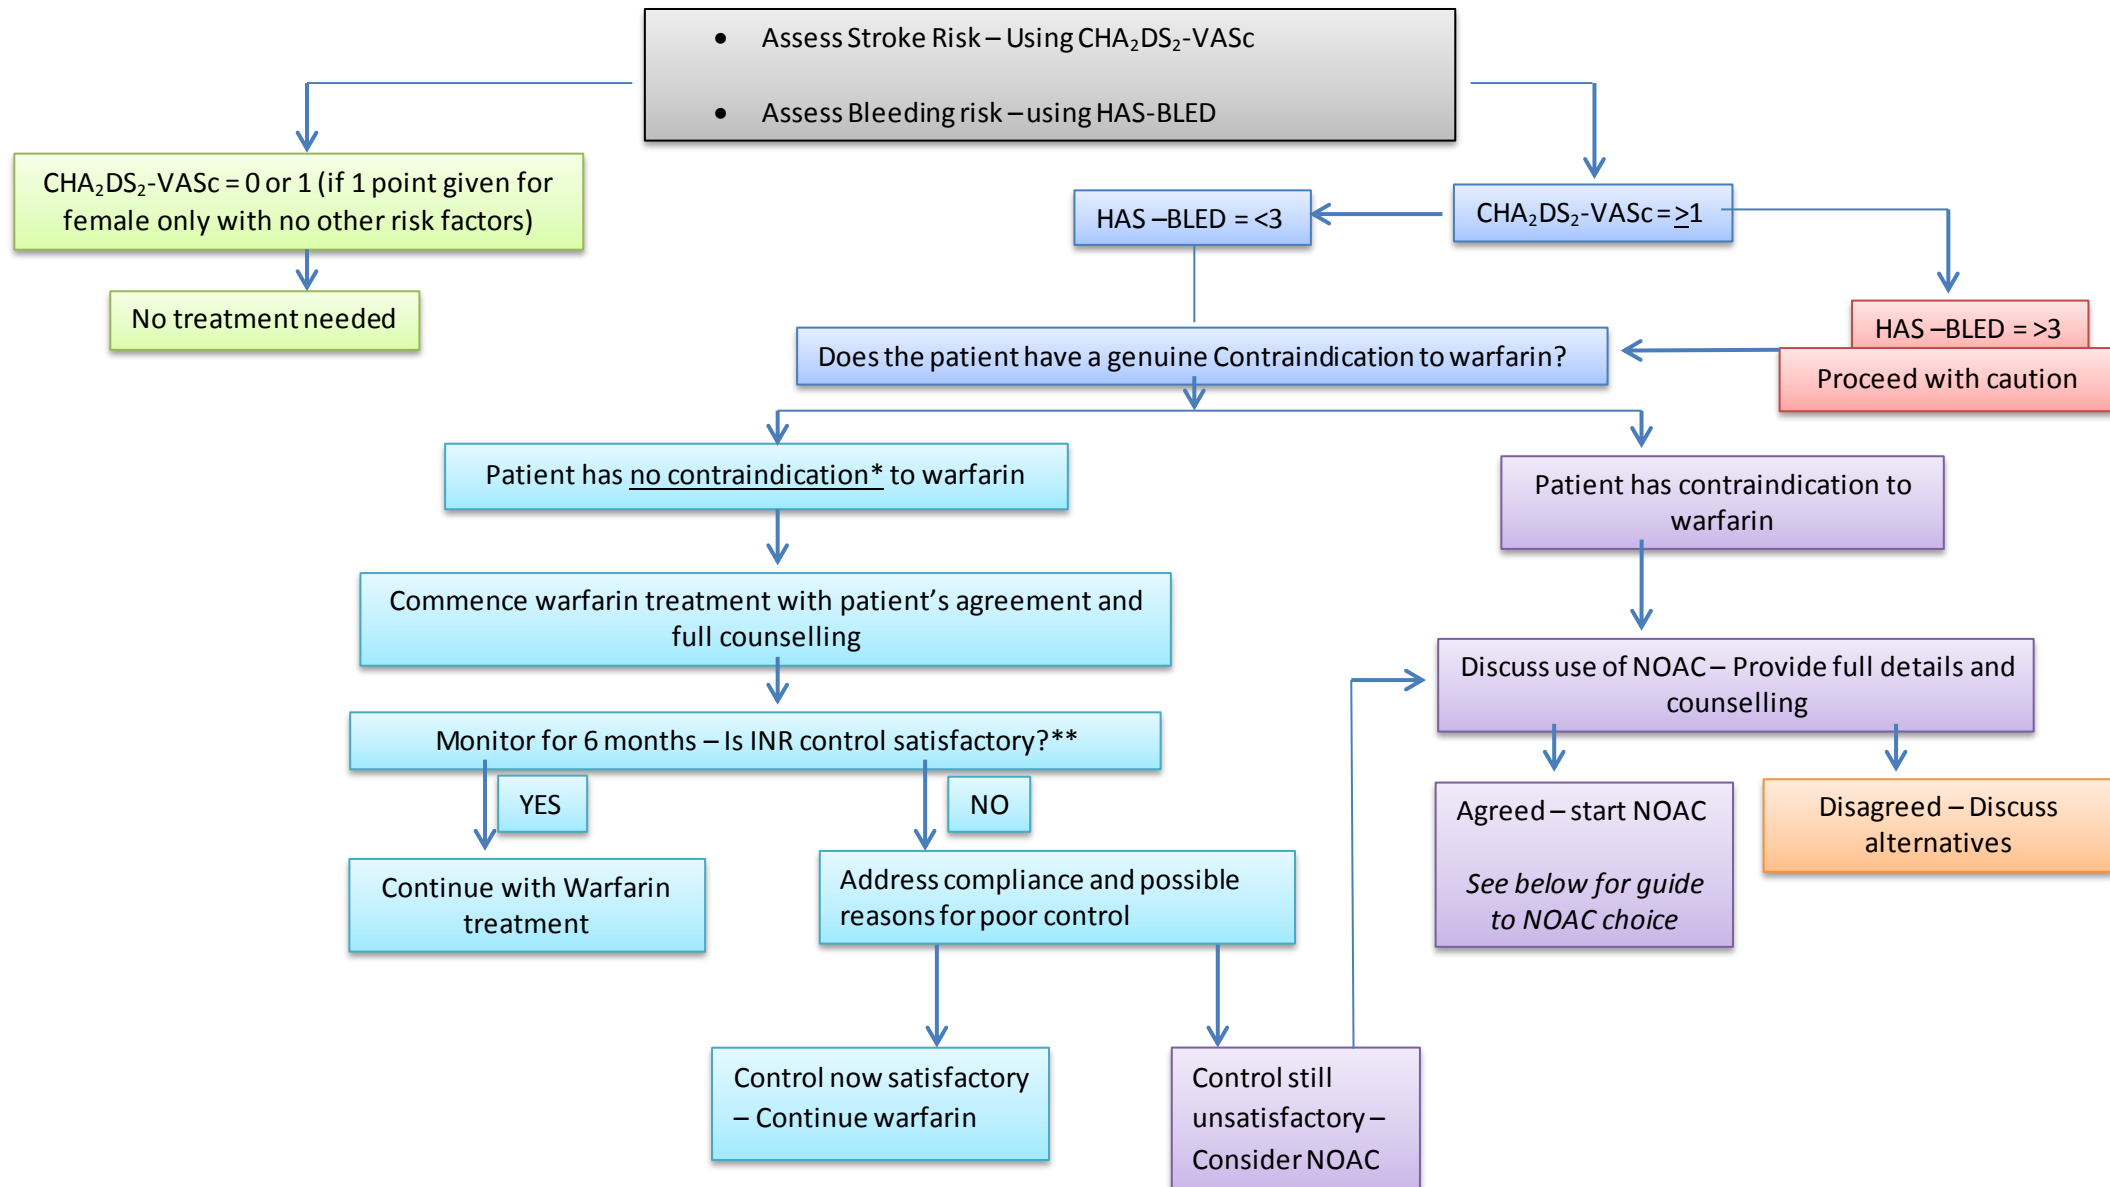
- Assess Stroke Risk – Using $CHA_2DS_2$-VASc
- Assess Bleeding risk – using HAS-BLED

$CHA_2DS_2$-VASc = 0 or 1 (if 1 point given for female only with no other risk factors)

No treatment needed

HAS –BLED = <3

$CHA_2DS_2$-VASc = $\geq$1

HAS –BLED = >3

Proceed with caution

Does the patient have a genuine Contraindication to warfarin?

Patient has no contraindication* to warfarin

Patient has contraindication to warfarin

Commence warfarin treatment with patient's agreement and full counselling

Discuss use of NOAC – Provide full details and counselling

Monitor for 6 months – Is INR control satisfactory?**

YES

NO

Agreed – start NOAC

See below for guide to NOAC choice

Disagreed – Discuss alternatives

Continue with Warfarin treatment

Address compliance and possible reasons for poor control

Control now satisfactory – Continue warfarin

Control still unsatisfactory – Consider NOAC